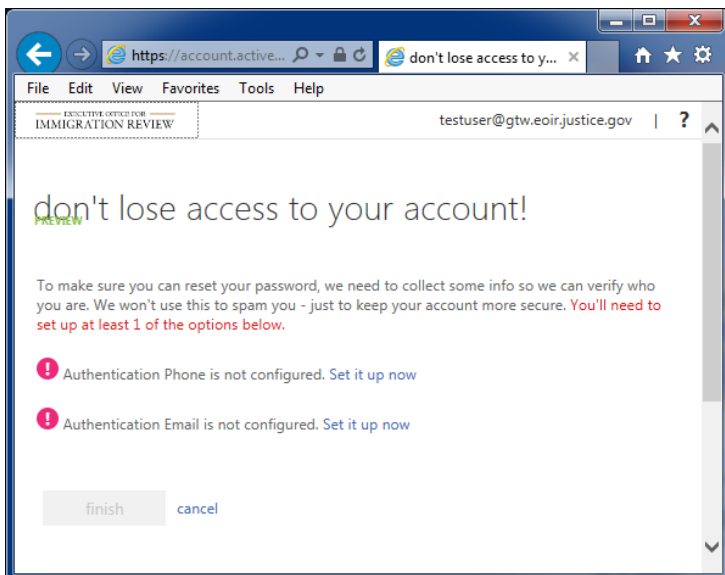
https://account.active... don't lose access to y... ×

File Edit View Favorites Tools Help

EXECUTIVE OFFICE FOR
IMMIGRATION REVIEW

testuser@gtw.eoir.justice.gov | ?

don't lose access to your account!
PREVIEW

To make sure you can reset your password, we need to collect some info so we can verify who you are. We won't use this to spam you - just to keep your account more secure. You'll need to set up at least 1 of the options below.

Authentication Phone is not configured. Set it up now

Authentication Email is not configured. Set it up now

finish cancel